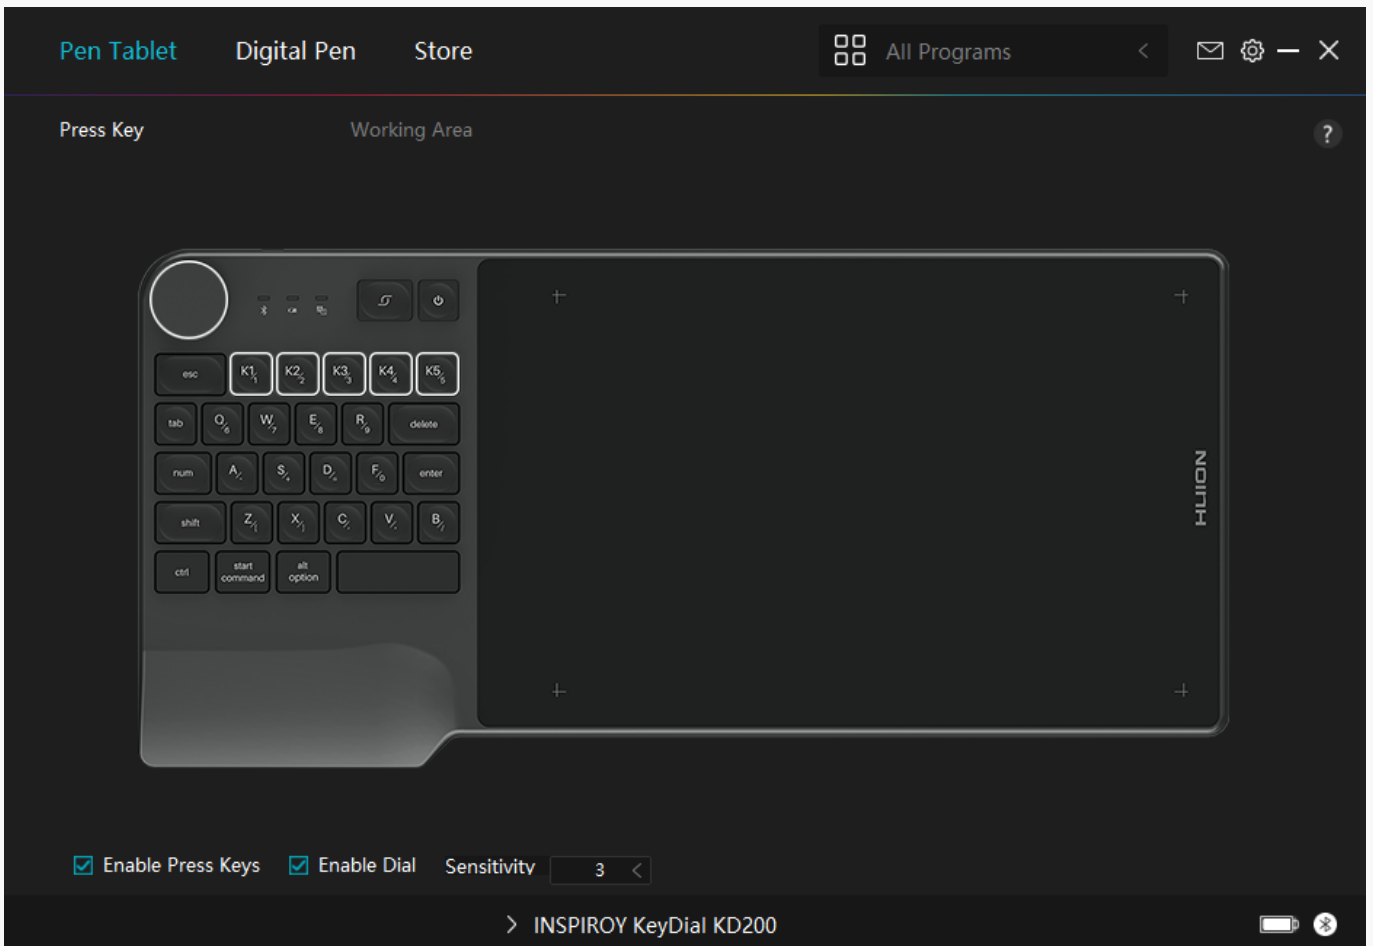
Pen Tablet Digital Pen Store

All Programs

Press Key Working Area

?

esc K1 K2 K3 K4 K5
tab Q W E R delete
num A S D F enter
shift Z X C V B
ctrl start command alt option

HUION

Enable Press Keys Enable Dial Sensitivity 3

INSPIROY KeyDial KD200